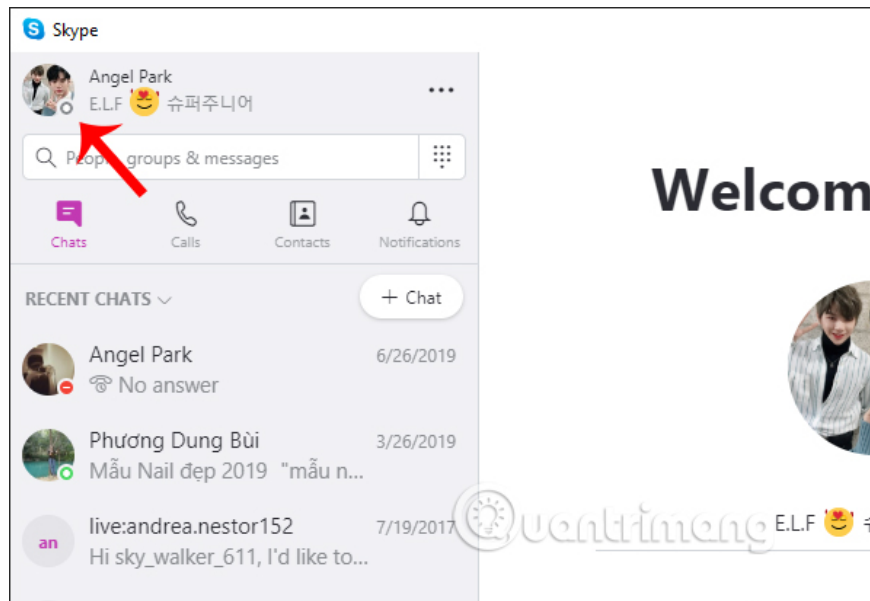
Skype

Angel Park
E.L.F 슈퍼주니어

People, groups & messages

Chats
Calls
Contacts
Notifications

RECENT CHATS

+ Chat

Angel Park
6/26/2019
No answer

Phương Dung Bùi
3/26/2019
Mẫu Nail đẹp 2019 "mẫu n...

an
live:andrea.nestor152
7/19/2017
Hi sky_walker_611, I'd like to...

Welcom

E.L.F

Quantrimang